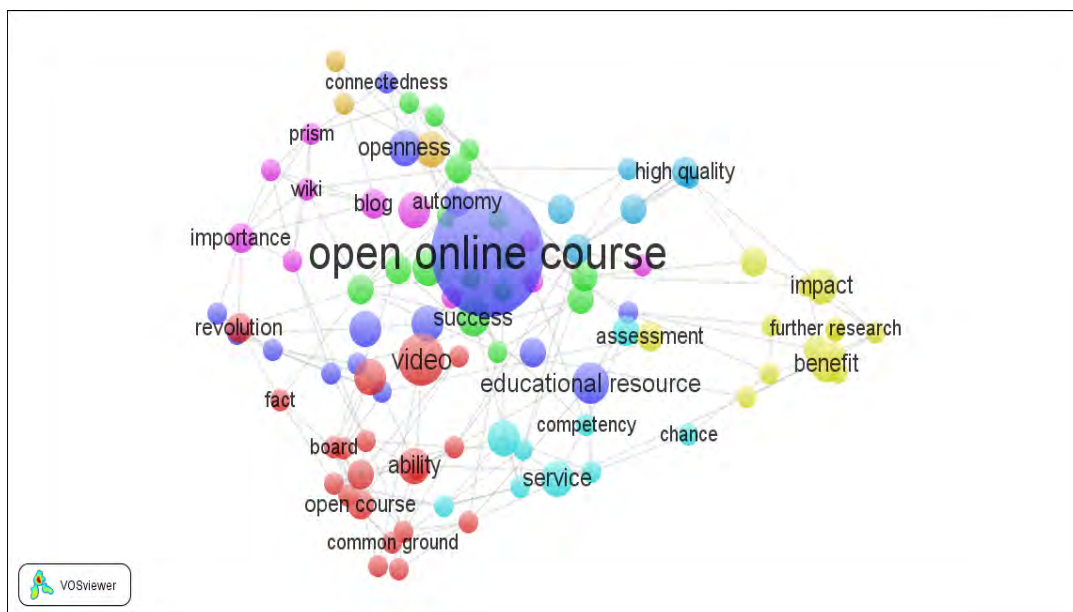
connectedness
prism
openness
high quality
wiki
blog
autonomy
importance
open online course
impact
revolution
success
assessment
further research
video
benefit
educational resource
fact
competency
chance
board
ability
service
open course
common ground
VOSviewer